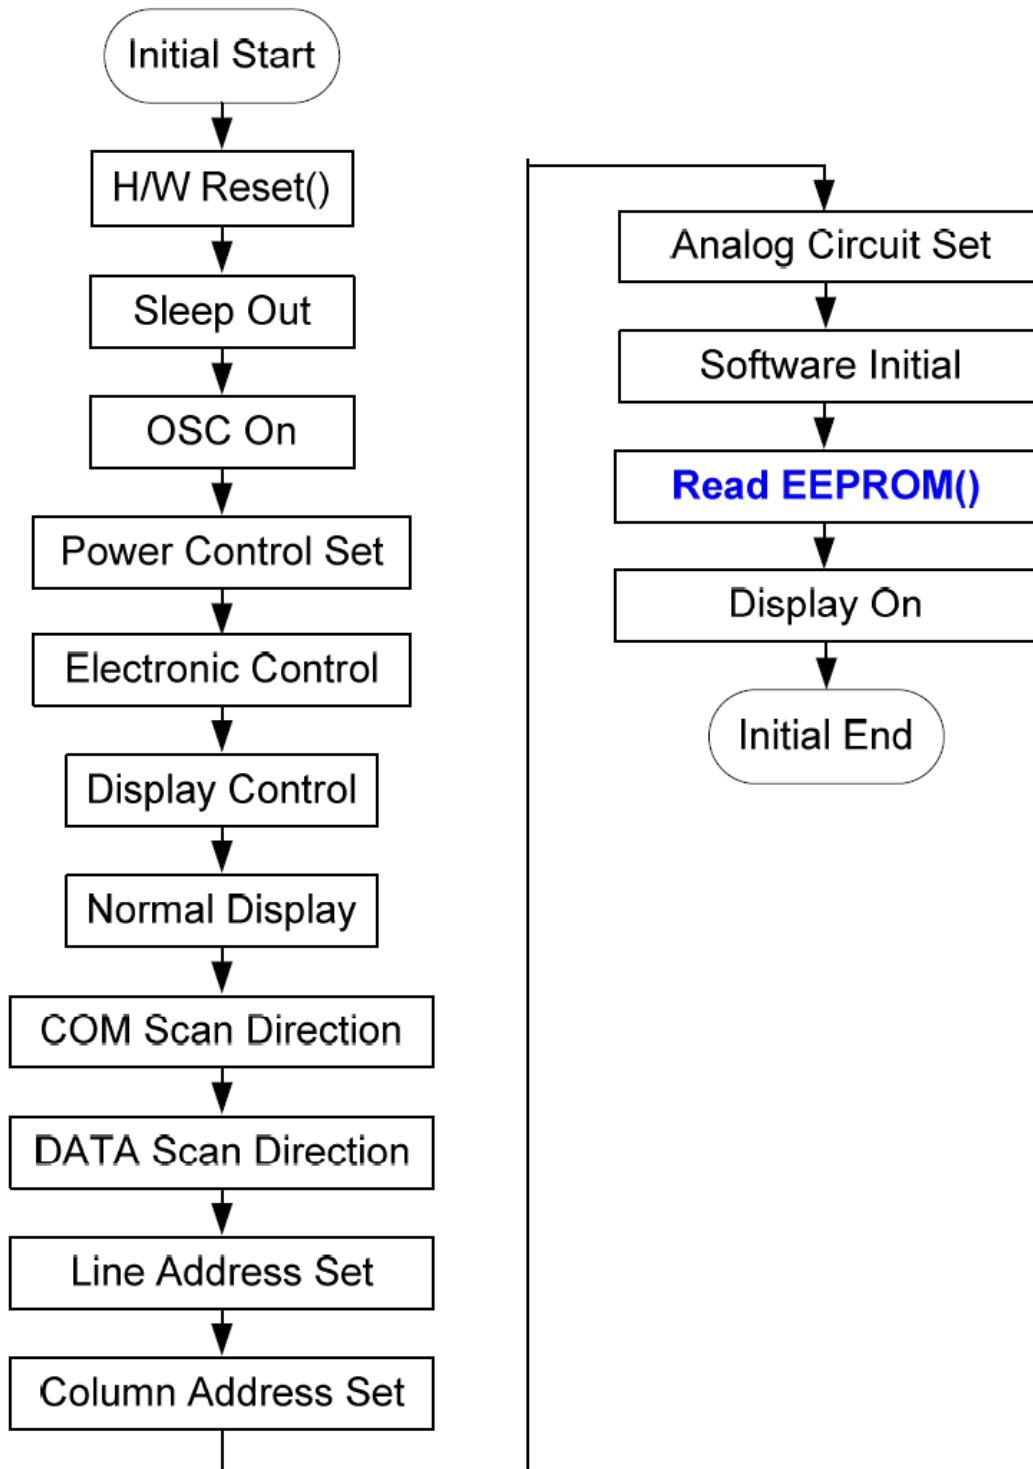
Initial Start

H/W Reset()

Sleep Out

OSC On

Power Control Set

Electronic Control

Display Control

Normal Display

COM Scan Direction

DATA Scan Direction

Line Address Set

Column Address Set

Analog Circuit Set

Software Initial

Read EEPROM()

Display On

Initial End